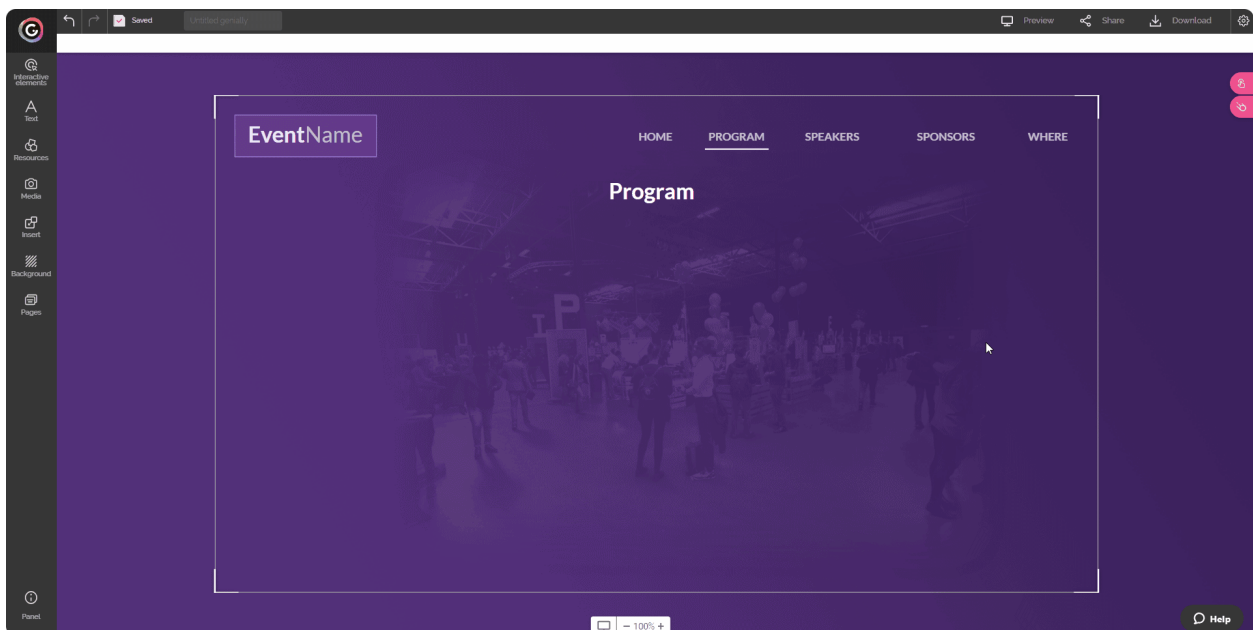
Saved

Untitled genially

Preview Share Download

Interactive elements

Text

Resources

Media

Insert

Background

Pages

EventName

HOME PROGRAM SPEAKERS SPONSORS WHERE

Program

Panel

− 100% +

Help